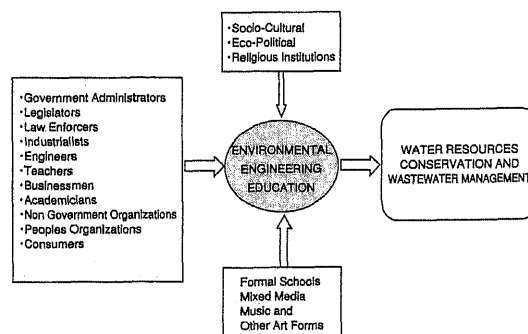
·Socio-Cultural
·Eco-Political
·Religious Institutions

·Government Administrators
·Legislators
·Law Enforcers
·Industrialists
·Engineers
·Teachers
·Businessmen
·Academicians
·Non Government Organizations
·Peoples Organizations
·Consumers

ENVIRONMENTAL ENGINEERING EDUCATION

WATER RESOURCES CONSERVATION AND WASTEWATER MANAGEMENT

Formal Schools
Mixed Media
Music and
Other Art Forms